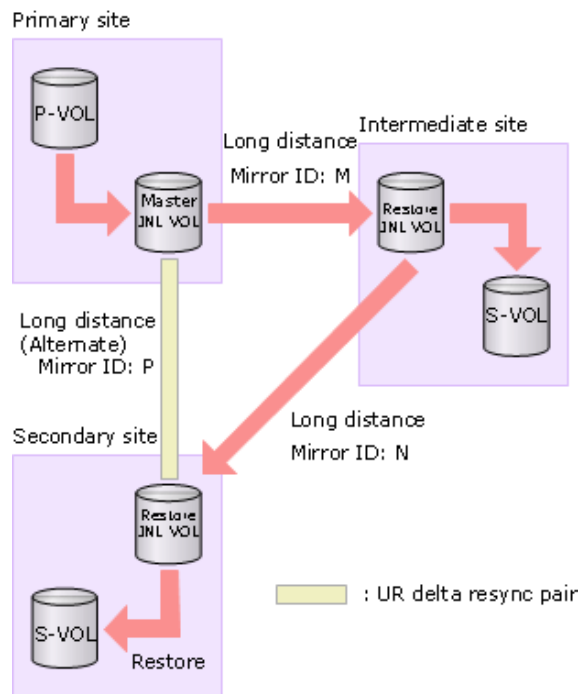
Primary site

P-VOL

Master JNL VOL

Long distance
Mirror ID: M

Intermediate site

Restore JNL VOL

S-VOL

Long distance (Alternate) Mirror ID: P

Long distance
Mirror ID: N

Secondary site

Restore JNL VOL

S-VOL

Restore

: UR delta resync pair